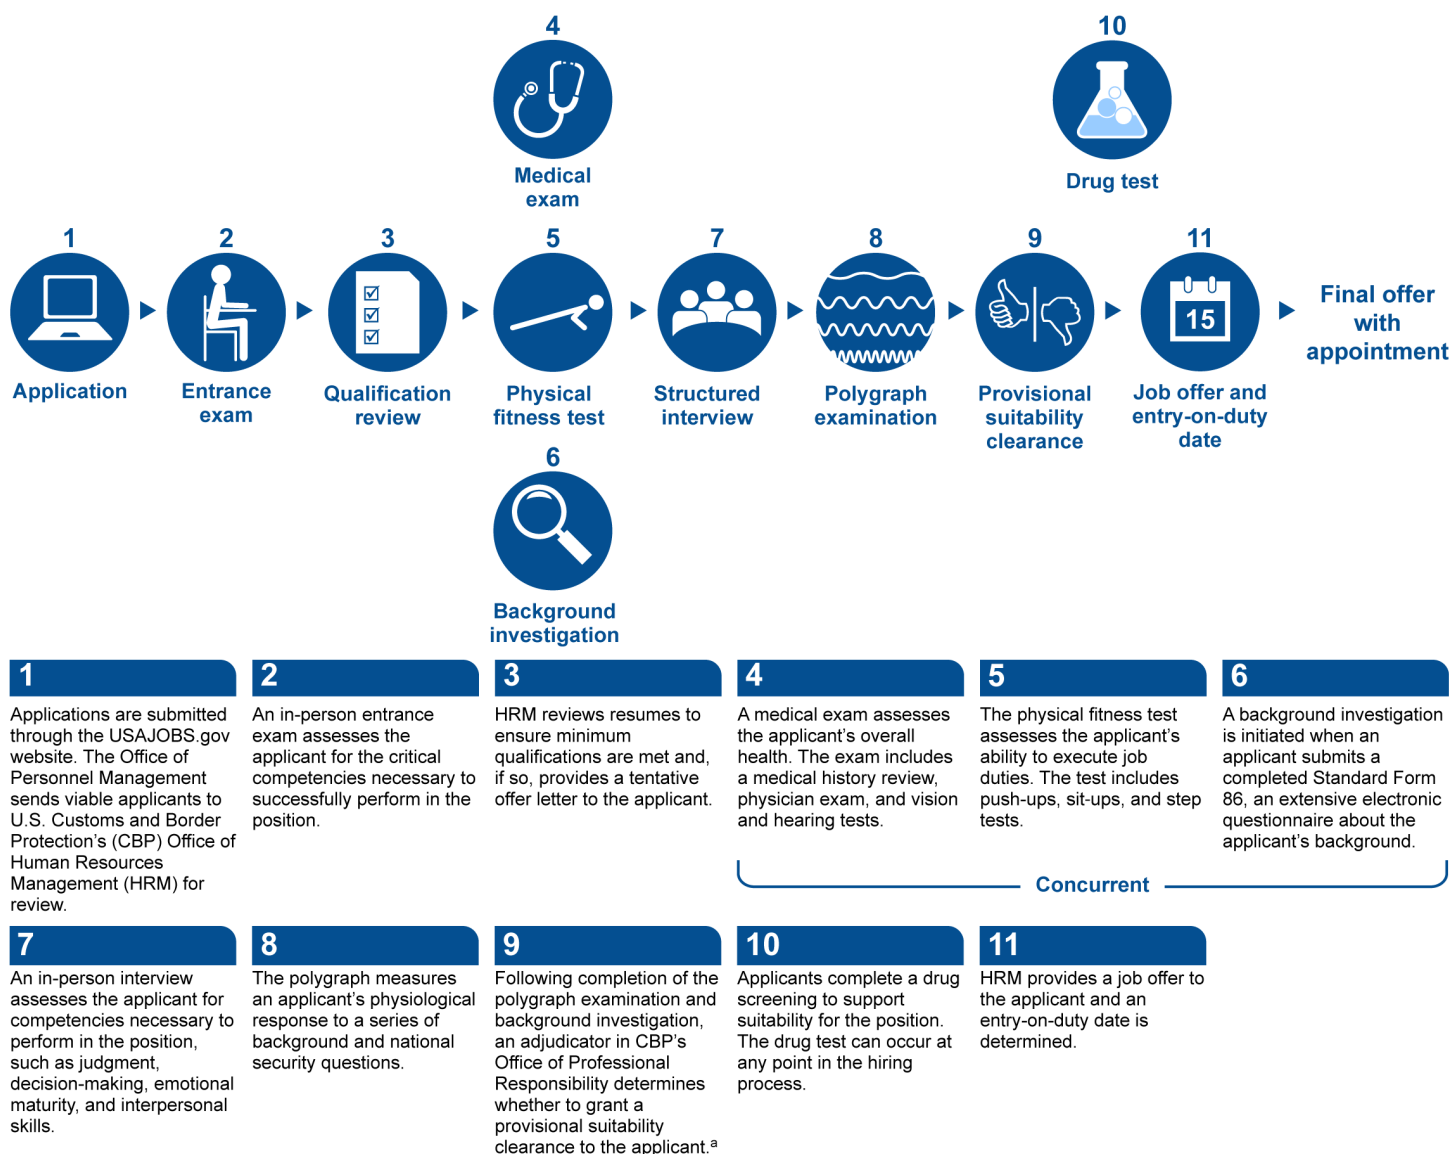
4
Medical exam

10
Drug test

1
Application

2
Entrance exam

3
Qualification review

5
Physical fitness test

7
Structured interview

8
Polygraph examination

9
Provisional suitability clearance

11
15
Job offer and entry-on-duty date

Final offer with appointment

6
Background investigation

1
Applications are submitted through the USAJOBS.gov website. The Office of Personnel Management sends viable applicants to U.S. Customs and Border Protection's (CBP) Office of Human Resources Management (HRM) for review.

2
An in-person entrance exam assesses the applicant for the critical competencies necessary to successfully perform in the position.

3
HRM reviews resumes to ensure minimum qualifications are met and, if so, provides a tentative offer letter to the applicant.

4
A medical exam assesses the applicant's overall health. The exam includes a medical history review, physician exam, and vision and hearing tests.

5
The physical fitness test assesses the applicant's ability to execute job duties. The test includes push-ups, sit-ups, and step tests.

6
A background investigation is initiated when an applicant submits a completed Standard Form 86, an extensive electronic questionnaire about the applicant's background.

Concurrent

7
An in-person interview assesses the applicant for competencies necessary to perform in the position, such as judgment, decision-making, emotional maturity, and interpersonal skills.

8
The polygraph measures an applicant's physiological response to a series of background and national security questions.

9
Following completion of the polygraph examination and background investigation, an adjudicator in CBP's Office of Professional Responsibility determines whether to grant a provisional suitability clearance to the applicant.$^a$

10
Applicants complete a drug screening to support suitability for the position. The drug test can occur at any point in the hiring process.

11
HRM provides a job offer to the applicant and an entry-on-duty date is determined.